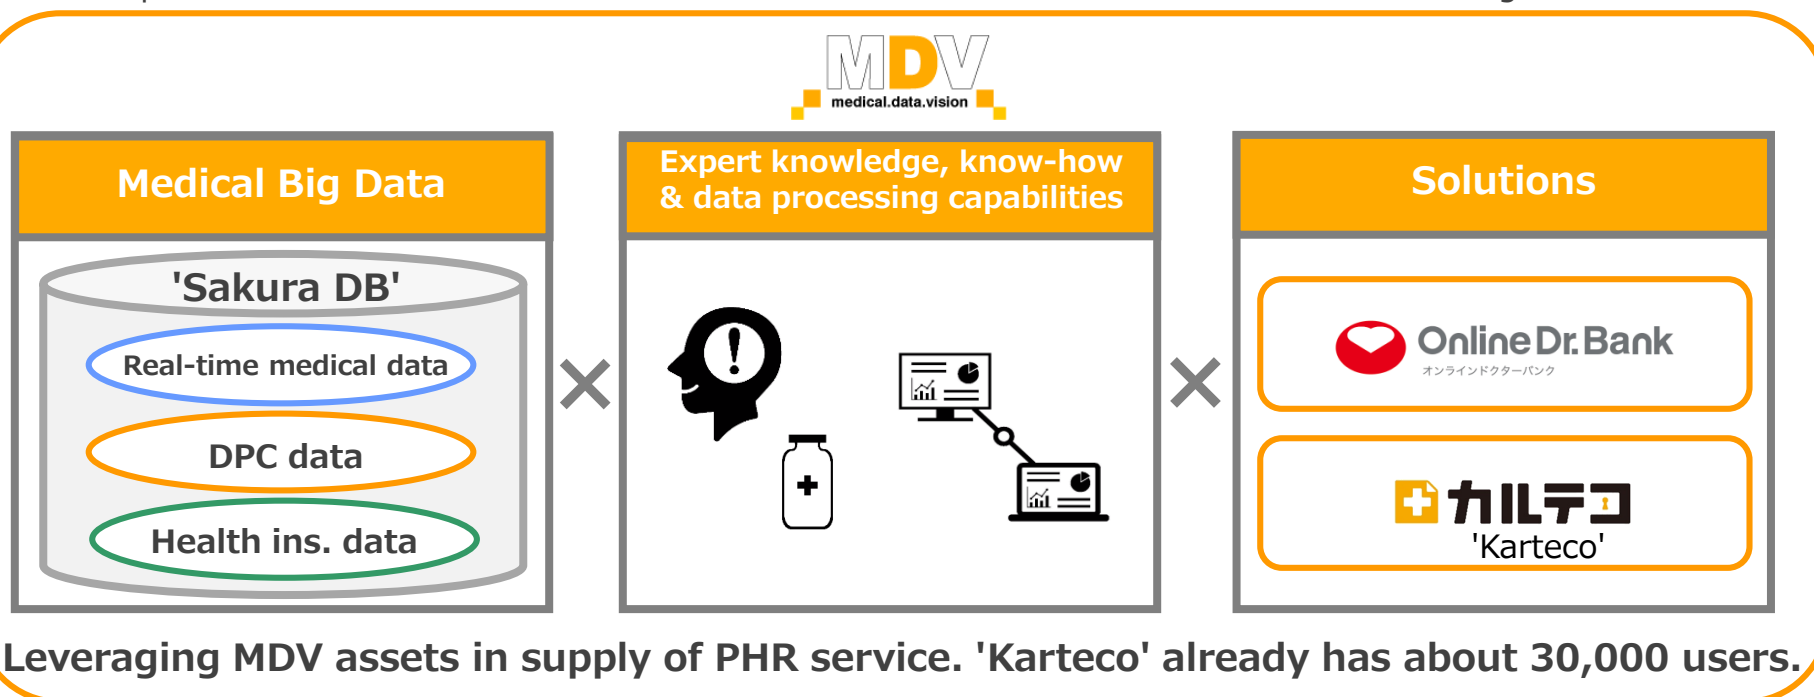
MDV
medical.data.vision

Medical Big Data

'Sakura DB'

Real-time medical data

DPC data

Health ins. data

×

Expert knowledge, know-how & data processing capabilities

×

Solutions

Online Dr. Bank
オンラインドクターバンク

カルテコ
'Karteco'

Leveraging MDV assets in supply of PHR service. 'Karteco' already has about 30,000 users.